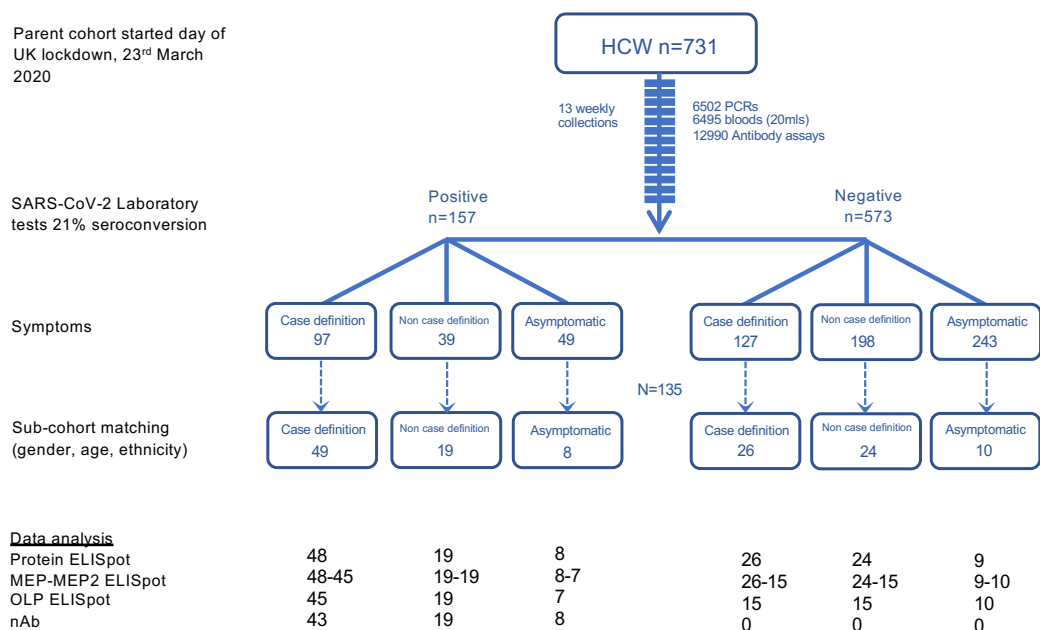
Parent cohort started day of UK lockdown, 23$^{rd}$ March 2020

HCW n=731

13 weekly collections

6502 PCRs
6495 bloods (20mls)
12990 Antibody assays

SARS-CoV-2 Laboratory tests 21% seroconversion

Positive
n=157

Negative
n=573

Symptoms

Case definition
97

Non case definition
39

Asymptomatic
49

Case definition
127

Non case definition
198

Asymptomatic
243

N=135

Sub-cohort matching (gender, age, ethnicity)

Case definition
49

Non case definition
19

Asymptomatic
8

Case definition
26

Non case definition
24

Asymptomatic
10

Data analysis

| | | | | | | |
|---|---|---|---|---|---|---|
| Protein ELISpot | 48 | 19 | 8 | 26 | 24 | 9 |
| MEP-MEP2 ELISpot | 48-45 | 19-19 | 8-7 | 26-15 | 24-15 | 9-10 |
| OLP ELISpot | 45 | 19 | 7 | 15 | 15 | 10 |
| nAb | 43 | 19 | 8 | 0 | 0 | 0 |